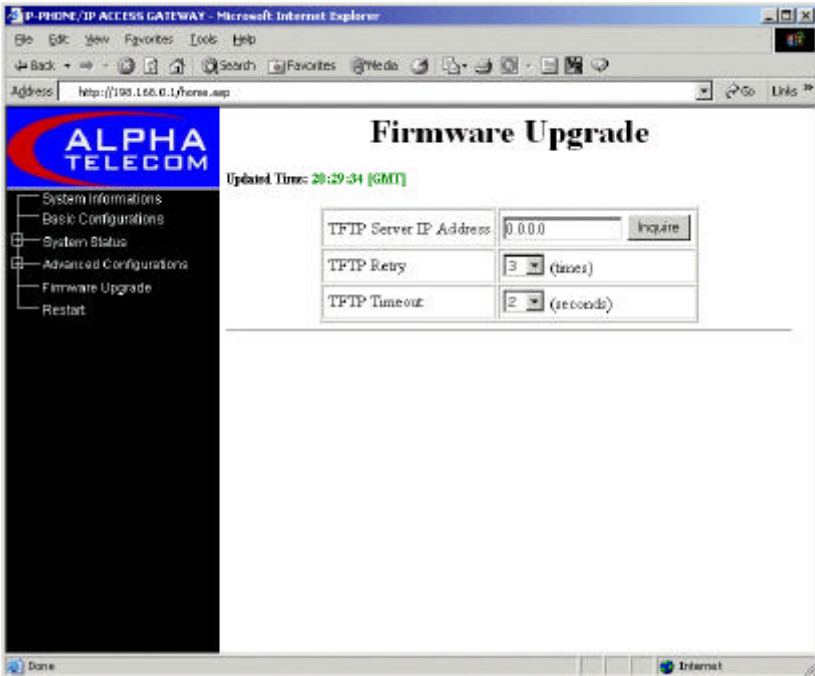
IP-PHONE/IP ACCESS GATEWAY - Microsoft Internet Explorer

File Edit View Favorites Tools Help

Back Search Favorites Media

Address http://198.168.0.1/home.asp Go Links »

ALPHA TELECOM

System Informations
Basic Configurations
System Status
Advanced Configurations
Firmware Upgrade
Restart

Firmware Upgrade

Updated Time: 20:29:34 [GMT]

| | |
|---|---|
| TFTP Server IP Address | 0.0.0.0 Inquire |
| TFTP Retry | 3 (times) |
| TFTP Timeout | 2 (seconds) |

Done Internet